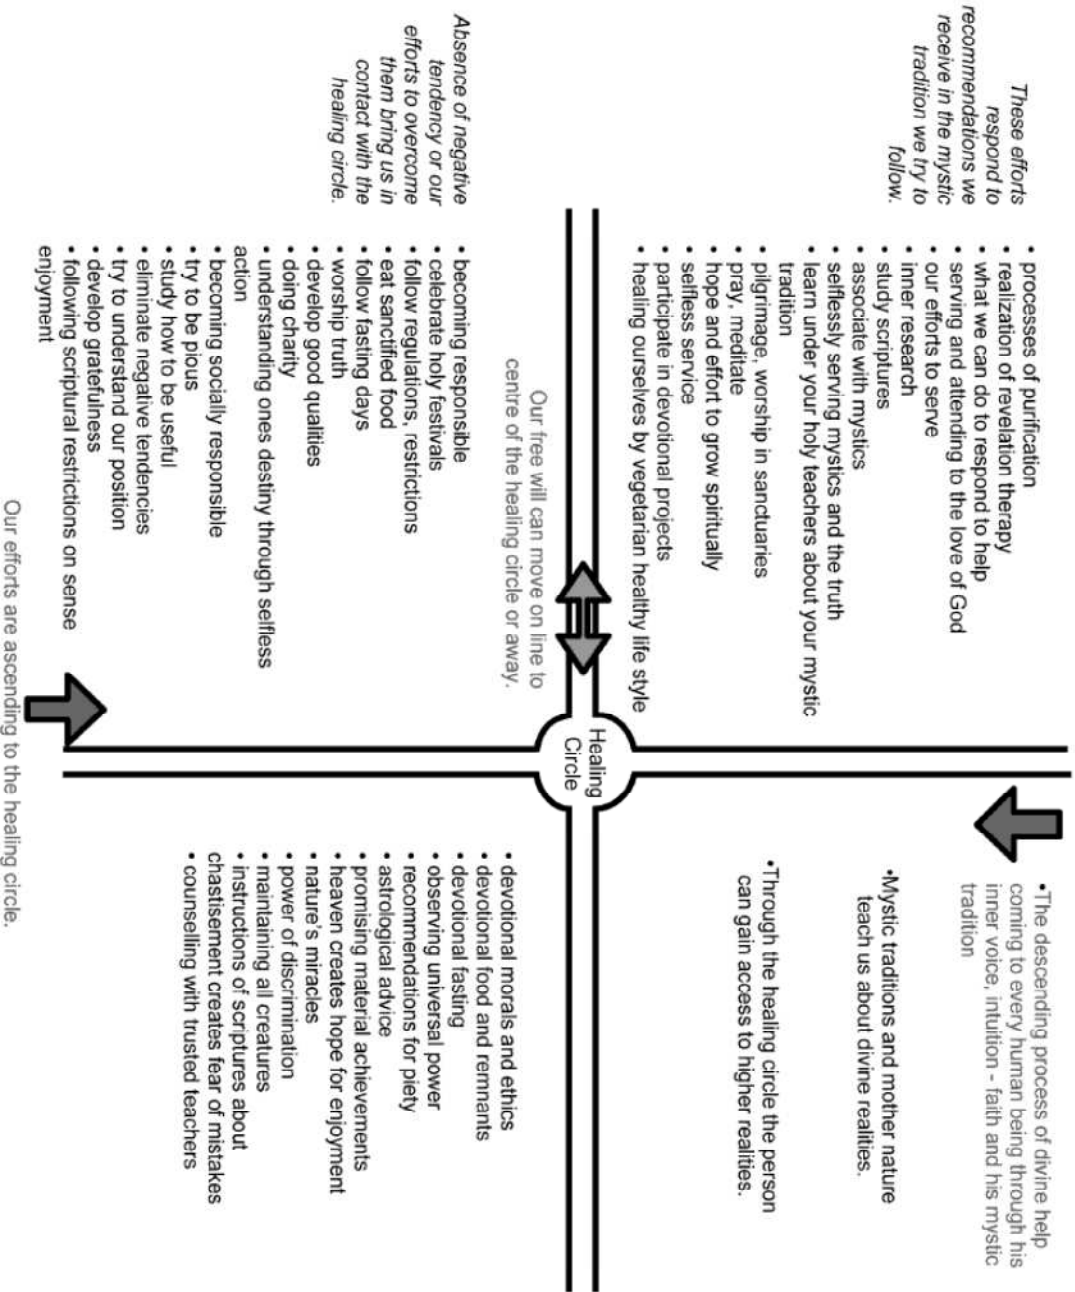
These efforts respond to recommendations we receive in the mystic tradition we try to follow.

Absence of negative tendency or our efforts to overcome them bring us in contact with the healing circle.

• processes of purification
• realization of revelation therapy
• what we can do to respond to help
• serving and attending to the love of God
• our efforts to serve
• inner research
• study scriptures
• associate with mystics
• selflessly serving mystics and the truth
• learn under your holy teachers about your mystic tradition
• pilgrimage, worship in sanctuaries
• pray, meditate
• hope and effort to grow spiritually
• selfless service
• participate in devotional projects
• healing ourselves by vegetarian healthy life style

Our free will can move on line to centre of the healing circle or away.

• becoming responsible
• celebrate holy festivals
• follow regulations, restrictions
• eat sanctified food
• follow fasting days
• worship truth
• develop good qualities
• doing charity
• understanding ones destiny through selfless action
• becoming socially responsible
• try to be pious
• study how to be useful
• eliminate negative tendencies
• try to understand our position
• develop gratefulness
• following scriptural restrictions on sense enjoyment

Healing Circle

Our efforts are ascending to the healing circle.

• The descending process of divine help coming to every human being through his inner voice, intuition - faith and his mystic tradition

•Mystic traditions and mother nature teach us about divine realities.

•Through the healing circle the person can gain access to higher realities.

• devotional morals and ethics
• devotional food and remnants
• devotional fasting
• observing universal power
• recommendations for piety
• astrological advice
• promising material achievements
• heaven creates hope for enjoyment
• nature's miracles
• power of discrimination
• maintaining all creatures
• instructions of scriptures about chastisement creates fear of mistakes
• counselling with trusted teachers